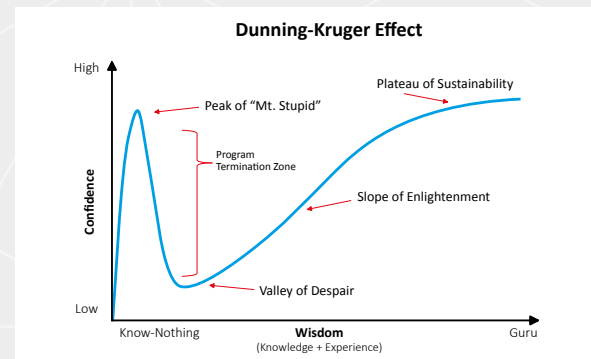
Dunning-Kruger Effect

High

Peak of "Mt. Stupid"

Plateau of Sustainability

Program Termination Zone

Confidence

Slope of Enlightenment

Valley of Despair

Low

Know-Nothing

Wisdom
(Knowledge + Experience)

Guru